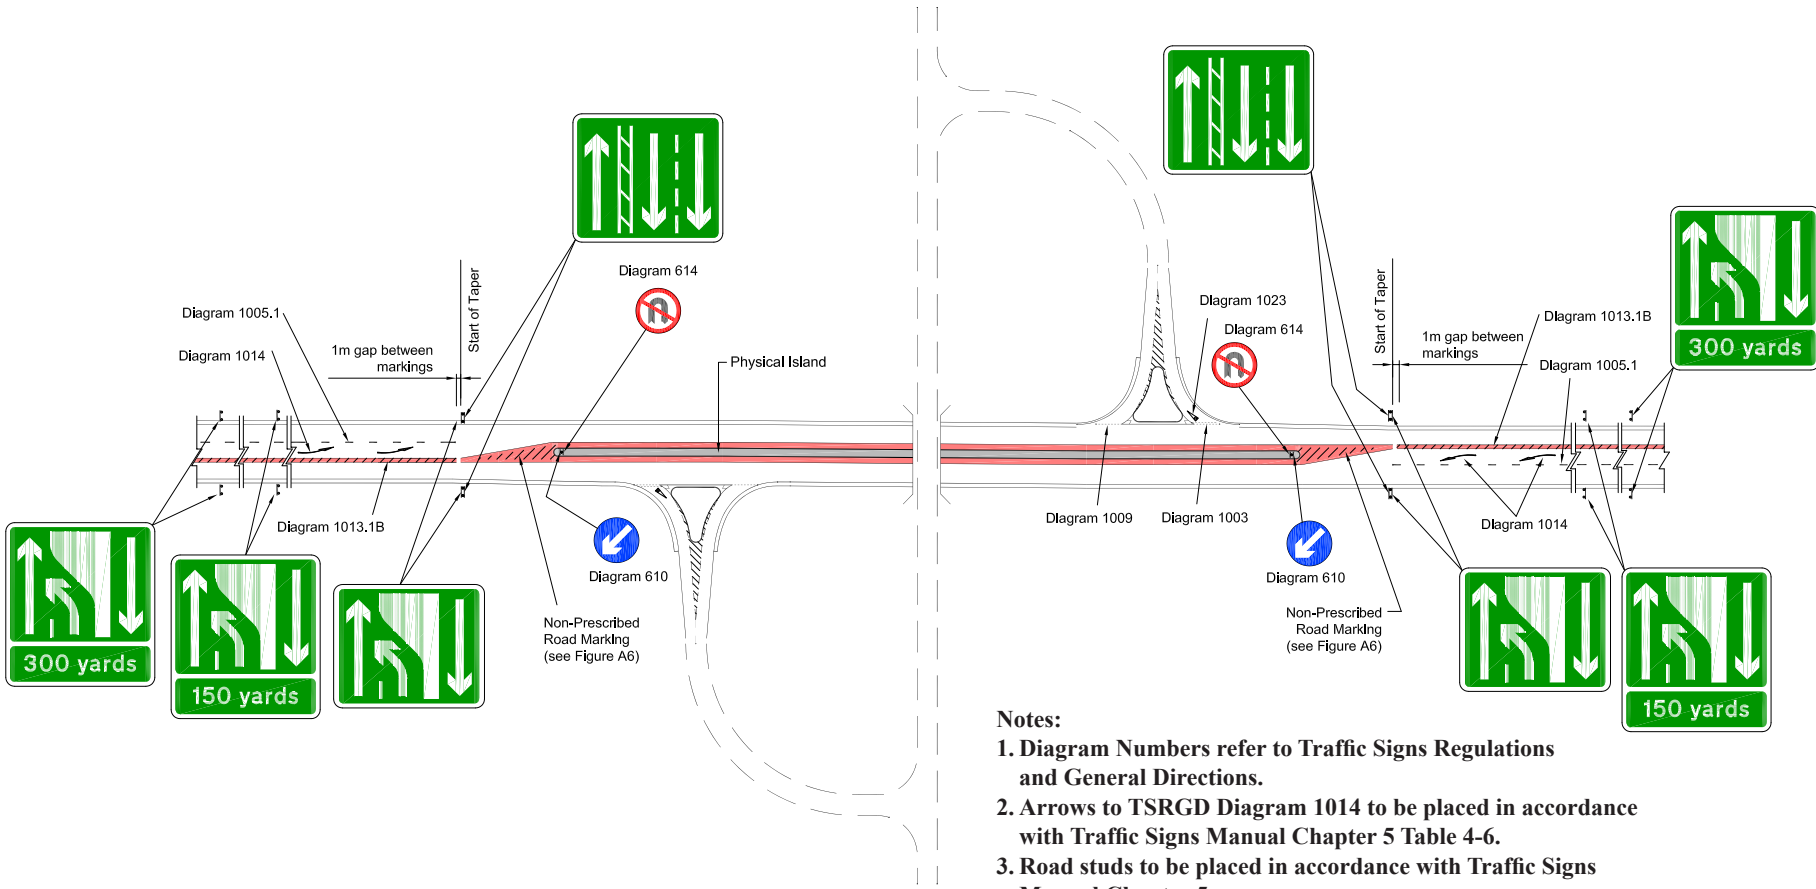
Diagram 614

Diagram 1005.1

Diagram 1014

1m gap between markings

Start of Taper

Physical Island

Diagram 1013.1B

Diagram 610

Non-Prescribed Road Marking (see Figure A6)

300 yards

150 yards

Diagram 1023

Diagram 614

Start of Taper

1m gap between markings

Diagram 1013.1B

Diagram 1005.1

300 yards

Diagram 1009

Diagram 1003

Diagram 1014

Diagram 610

Non-Prescribed Road Marking (see Figure A6)

150 yards

Notes:
1. Diagram Numbers refer to Traffic Signs Regulations and General Directions.
2. Arrows to TSRGD Diagram 1014 to be placed in accordance with Traffic Signs Manual Chapter 5 Table 4-6.
3. Road studs to be placed in accordance with Traffic Signs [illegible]